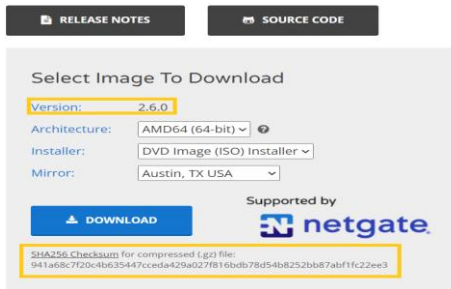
RELEASE NOTES

SOURCE CODE

Select Image To Download

Version: 2.6.0

Architecture: AMD64 (64-bit)

Installer: DVD Image (ISO) Installer

Mirror: Austin, TX USA

Supported by

DOWNLOAD

netgate

SHA256 Checksum for compressed (.gz) file: 941a68c7f20c4b635447cceda429a027f816bdb78d54b8252bb87abf1fc22ee3